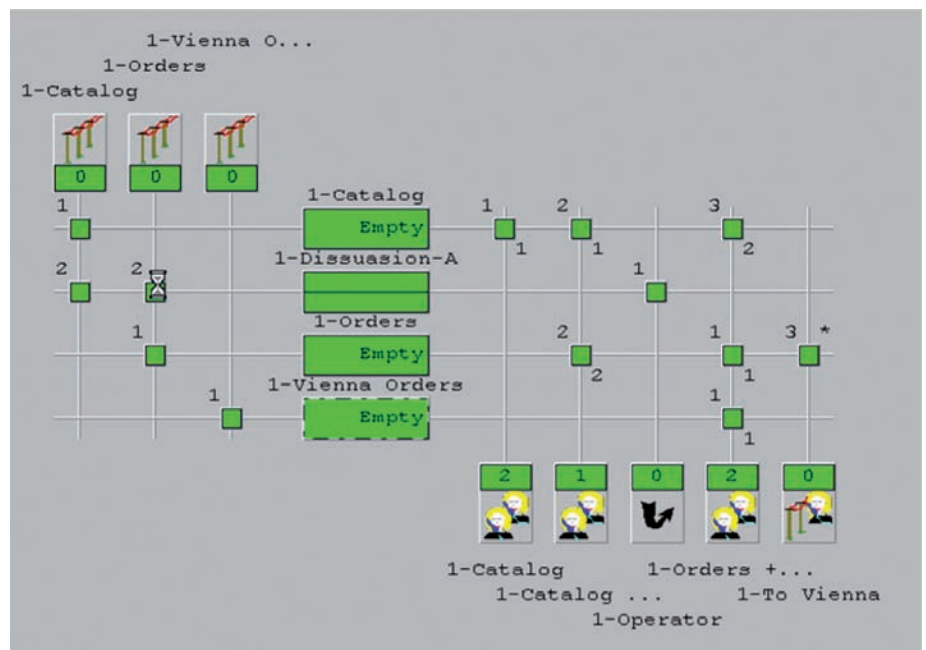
1-Vienna O...
1-Orders
1-Catalog

0 0 0

1-Catalog
1 Empty 1 2 3
1 1 2
2 2 1-Dissuasion-A 1
1 1-Orders 2 1 3 *
Empty 2 1
1 1-Vienna Orders 1
Empty 1

2 1 0 2 0

1-Catalog 1-Orders +...
1-Catalog ... 1-To Vienna
1-Operator